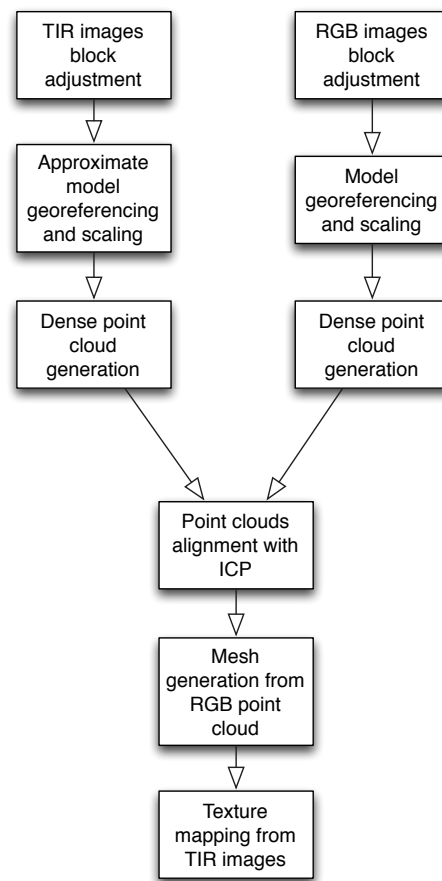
TIR images block adjustment

Approximate model georeferencing and scaling

Dense point cloud generation

RGB images block adjustment

Model georeferencing and scaling

Dense point cloud generation

Point clouds alignment with ICP

Mesh generation from RGB point cloud

Texture mapping from TIR images